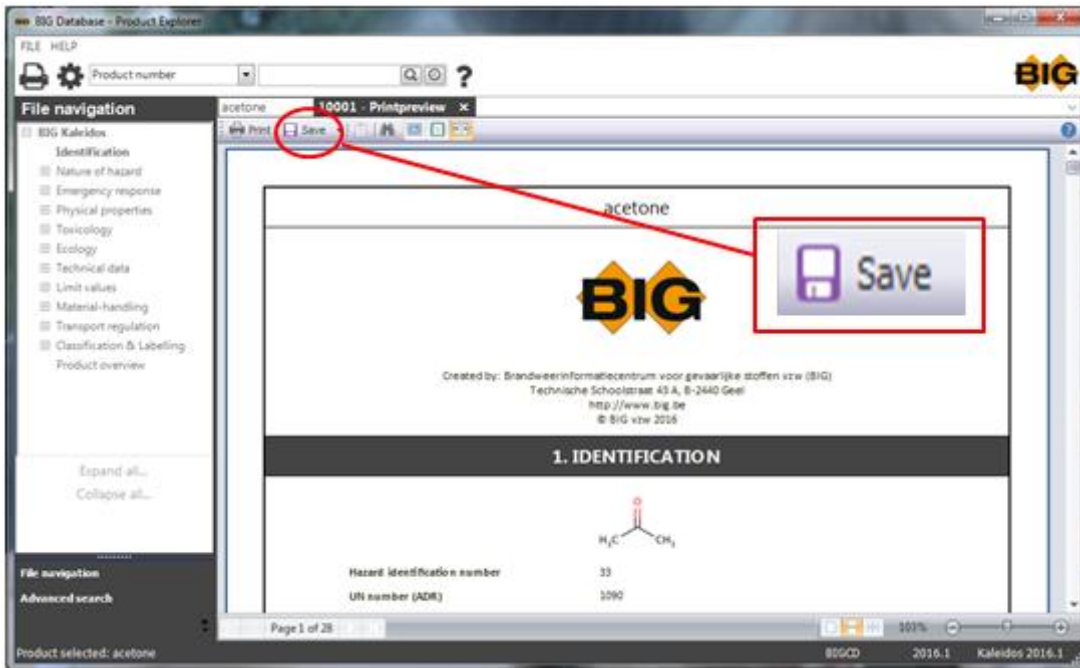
BIG Database - Product Explorer

FILE HELP

Product number

BIG

File navigation

acetone

10001 - Printpreview ×

BIG Kaleidos

Identification

Nature of hazard

Emergency response

Physical properties

Toxicology

Ecology

Technical data

Limit values

Material-handling

Transport regulation

Classification & Labelling

Product overview

Expand all...

Collapse all...

File navigation

Advanced search

Print Save

acetone

BIG

Save

Created by: Brandweerinformatiecentrum voor gevaarlijke stoffen vzw (BIG)
Technische Schoolstraat 43 A, B-2440 Geel
http://www.big.be
© BIG vzw 2016

1. IDENTIFICATION

O

$H_3C$ $CH_3$

Hazard identification number 33

UN number (ADR) 1090

Page 1 of 28

100%

Product selected: acetone

BIGCD 2016.1 Kaleidos 2016.1